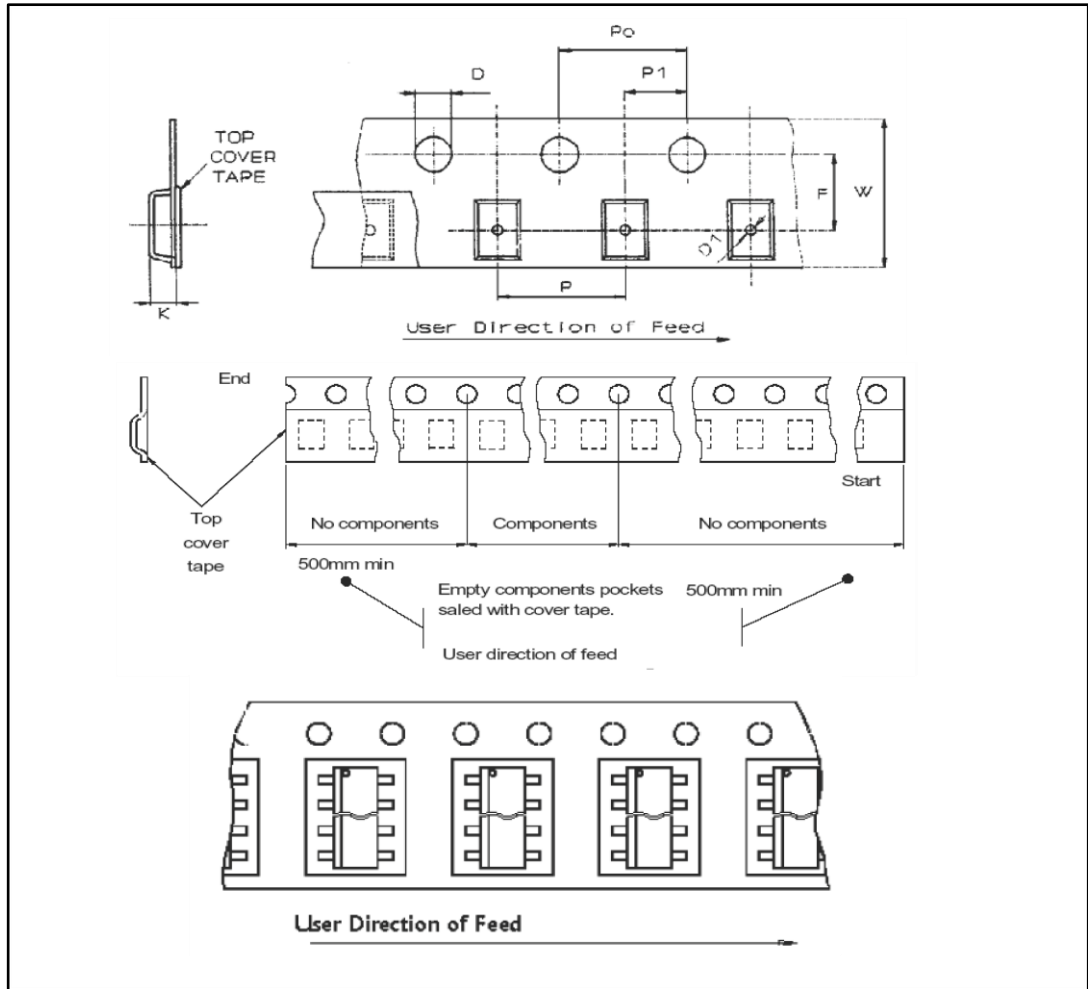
Po

D

P1

TOP COVER TAPE

F

W

D

D1

K

P

User Direction of Feed

End

Start

Top cover tape

No components

Components

No components

500mm min

Empty components pockets saled with cover tape.

500mm min

User direction of feed

User Direction of Feed